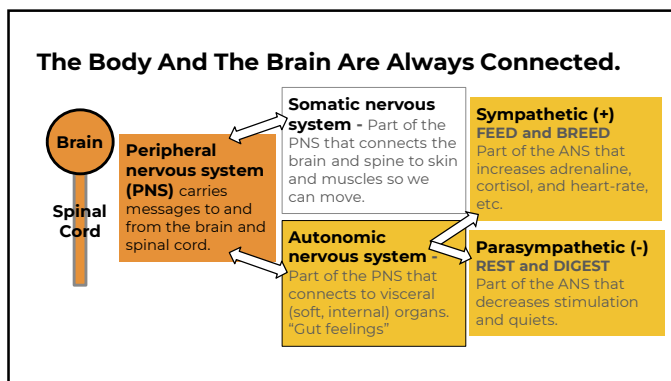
The Body And The Brain Are Always Connected.

Brain

Spinal Cord

Peripheral nervous system (PNS) carries messages to and from the brain and spinal cord.

Somatic nervous system - Part of the PNS that connects the brain and spine to skin and muscles so we can move.

Autonomic nervous system - Part of the PNS that connects to visceral (soft, internal) organs. "Gut feelings"

Sympathetic (+)
FEED and BREED
Part of the ANS that increases adrenaline, cortisol, and heart-rate, etc.

Parasympathetic (-)
REST and DIGEST
Part of the ANS that decreases stimulation and quiets.